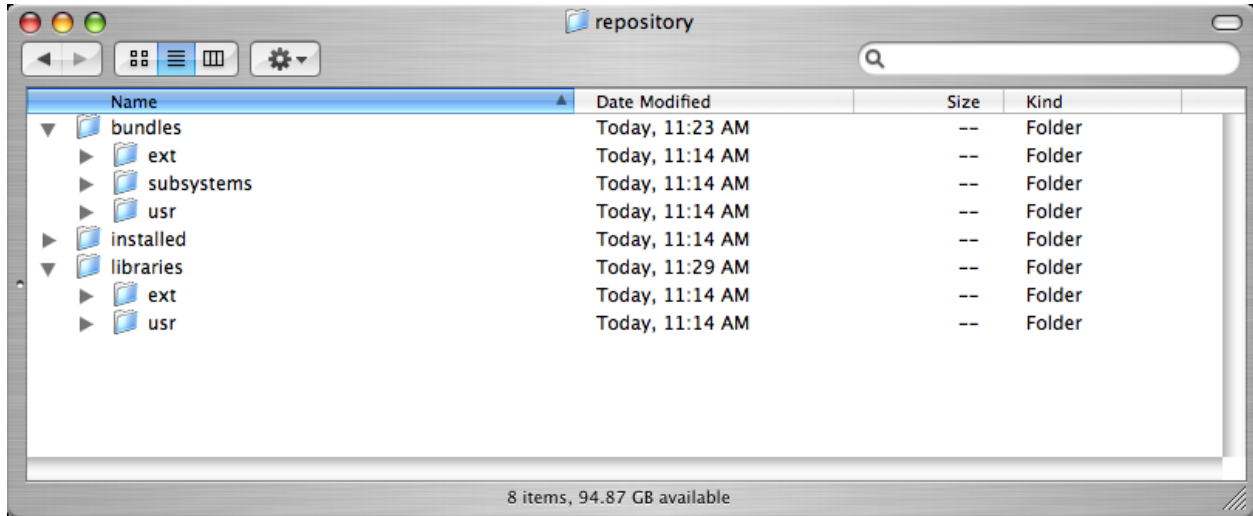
repository

| Name | Date Modified | Size | Kind |
|---|---|---|---|
| bundles | Today, 11:23 AM | -- | Folder |
| ext | Today, 11:14 AM | -- | Folder |
| subsystems | Today, 11:14 AM | -- | Folder |
| usr | Today, 11:14 AM | -- | Folder |
| installed | Today, 11:14 AM | -- | Folder |
| libraries | Today, 11:29 AM | -- | Folder |
| ext | Today, 11:14 AM | -- | Folder |
| usr | Today, 11:14 AM | -- | Folder |

8 items, 94.87 GB available